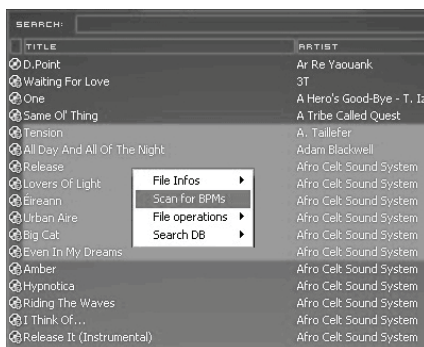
SEARCH:

| TITLE | ARTIST |
|---|---|
| D.Point | Ar Re Yaouank |
| Waiting For Love | 3T |
| One | A Hero's Good-Bye - T. I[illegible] |
| Same Ol' Thing | A Tribe Called Quest |
| Tension | A. Taillefer |
| All Day And All Of The Night | Adam Blackwell |
| Release | Afro Celt Sound System |
| Lovers Of Light | Afro Celt Sound System |
| Eireann | Afro Celt Sound System |
| Urban Aire | Afro Celt Sound System |
| Big Cat | Afro Celt Sound System |
| Even In My Dreams | Afro Celt Sound System |
| Amber | Afro Celt Sound System |
| Hypnotica | Afro Celt Sound System |
| Riding The Waves | Afro Celt Sound System |
| I Think Of... | Afro Celt Sound System |
| Release It (Instrumental) | Afro Celt Sound System |

File Infos
Scan for BPMs
File operations
Search DB